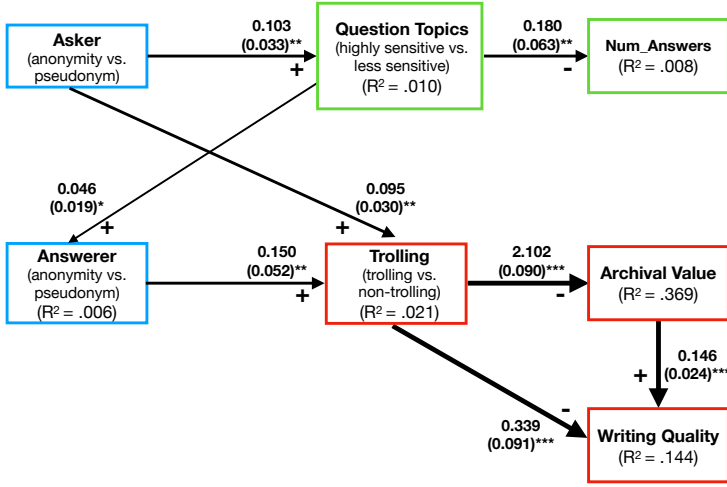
Asker
(anonymity vs. pseudonym)

0.103
(0.033)**
+

Question Topics
(highly sensitive vs. less sensitive)
(R$^2$ = .010)

0.180
(0.063)**
-

Num_Answers
(R$^2$ = .008)

0.046
(0.019)*
+

0.095
(0.030)**
+

Answerer
(anonymity vs. pseudonym)
(R$^2$ = .006)

0.150
(0.052)**
+

Trolling
(trolling vs. non-trolling)
(R$^2$ = .021)

2.102
(0.090)***
-

Archival Value
(R$^2$ = .369)

0.146
(0.024)***
+

0.339
(0.091)***
-

Writing Quality
(R$^2$ = .144)